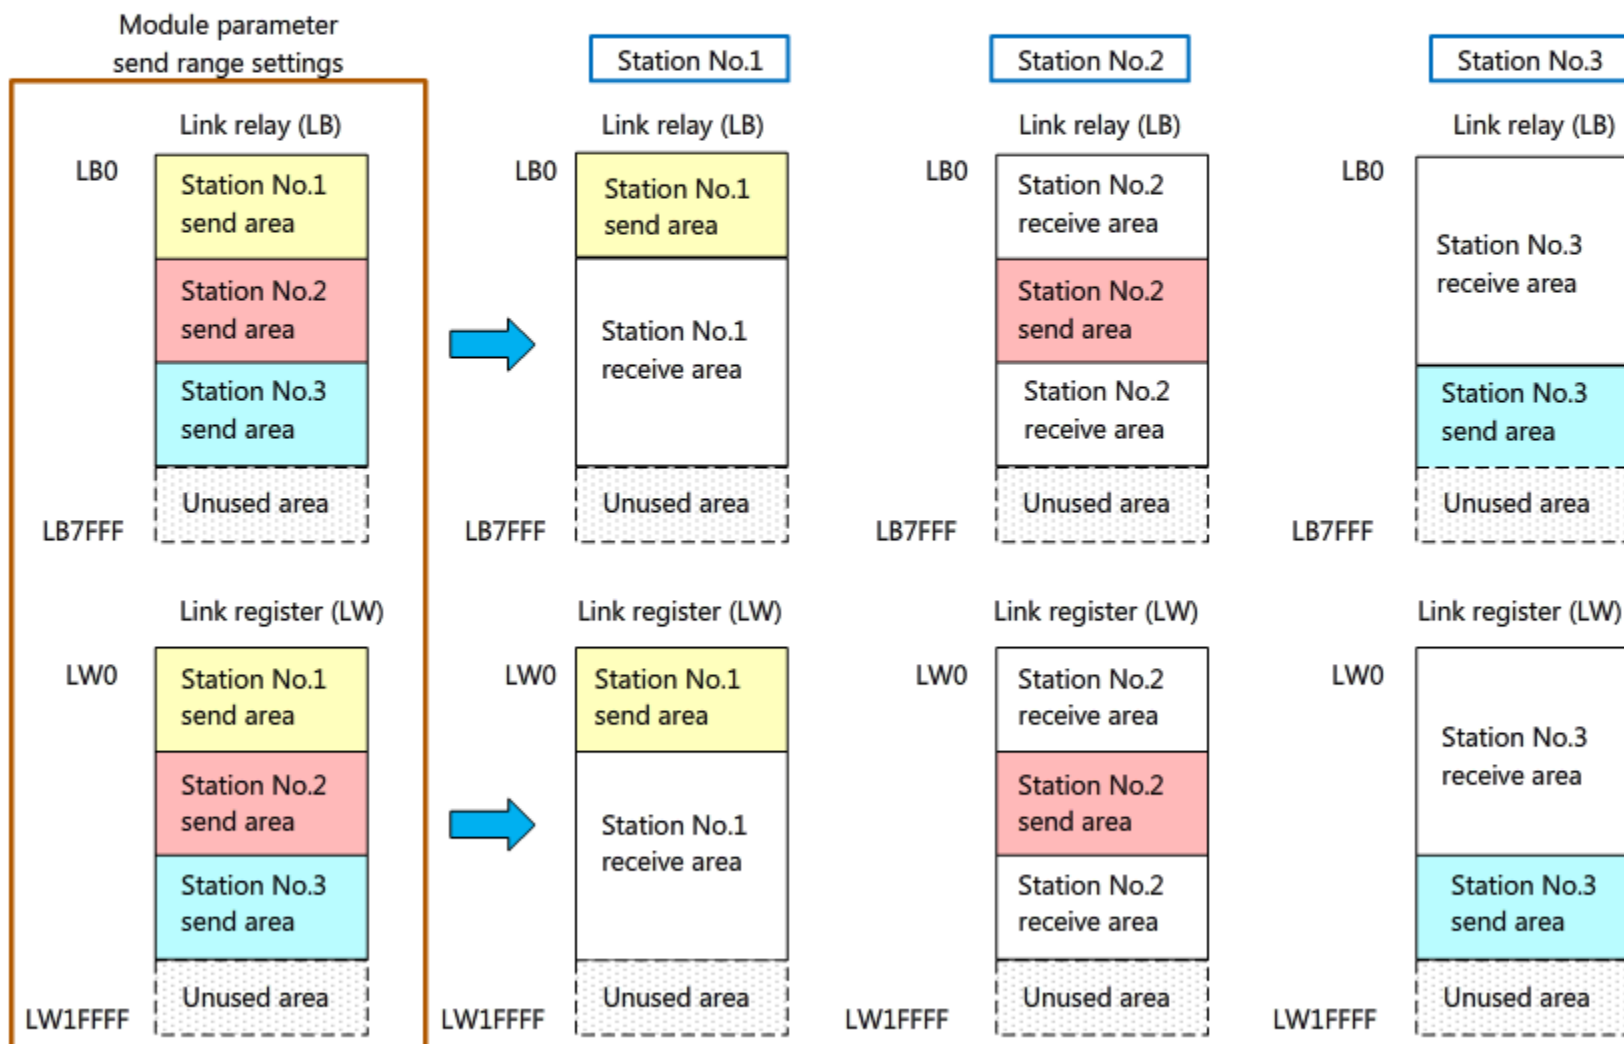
Module parameter send range settings

Link relay (LB)

LB0

Station No.1 send area

Station No.2 send area

Station No.3 send area

Unused area

LB7FFF

Link register (LW)

LW0

Station No.1 send area

Station No.2 send area

Station No.3 send area

Unused area

LW1FFFF

Station No.1

Link relay (LB)

LB0

Station No.1 send area

Station No.1 receive area

Unused area

LB7FFF

Link register (LW)

LW0

Station No.1 send area

Station No.1 receive area

Unused area

LW1FFFF

Station No.2

Link relay (LB)

LB0

Station No.2 receive area

Station No.2 send area

Station No.2 receive area

Unused area

LB7FFF

Link register (LW)

LW0

Station No.2 receive area

Station No.2 send area

Station No.2 receive area

Unused area

LW1FFFF

Station No.3

Link relay (LB)

LB0

Station No.3 receive area

Station No.3 send area

Unused area

LB7FFF

Link register (LW)

LW0

Station No.3 receive area

Station No.3 send area

Unused area

LW1FFFF